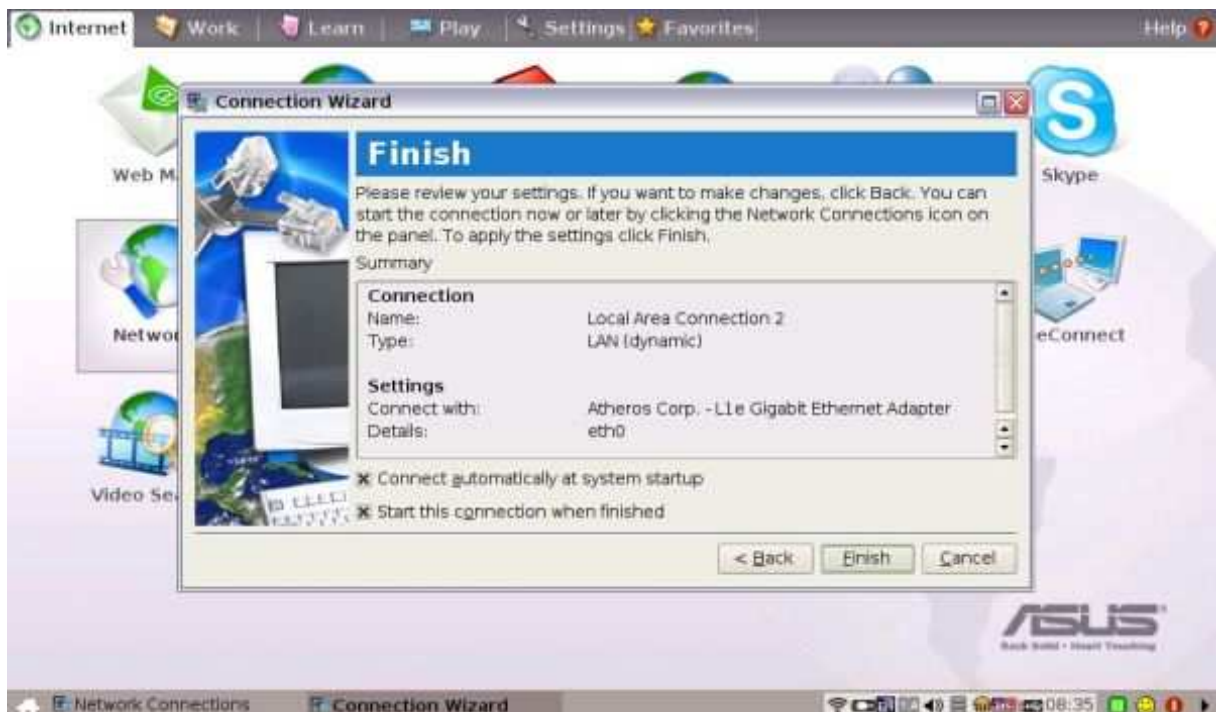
Internet | Work | Learn | Play | Settings | Favorites | Help

Web M

Skype

Netwo

eConnect

Video Se

Connection Wizard

Finish

Please review your settings. If you want to make changes, click Back. You can start the connection now or later by clicking the Network Connections icon on the panel. To apply the settings click Finish.

Summary

| | |
|---|---|
| **Connection** | |
| Name: | Local Area Connection 2 |
| Type: | LAN (dynamic) |
| **Settings** | |
| Connect with: | Atheros Corp. - L1e Gigabit Ethernet Adapter |
| Details: | eth0 |

Connect automatically at system startup

Start this connection when finished

< Back | Finish | Cancel

ASUS

Rock Solid • Heart Touching

Network Connections | Connection Wizard | 08:35